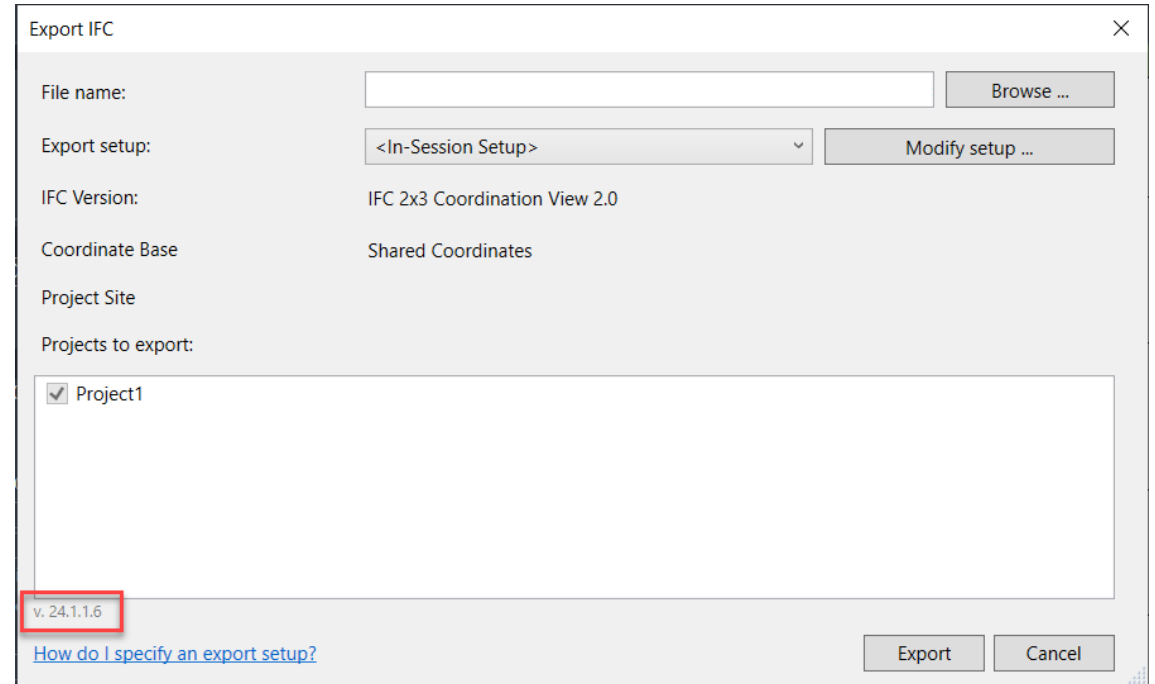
Export IFC
×

File name:
Browse ...

Export setup:
<In-Session Setup>
Modify setup ...

IFC Version:
IFC 2x3 Coordination View 2.0

Coordinate Base
Shared Coordinates

Project Site

Projects to export:

Project1

v. 24.1.1.6

How do I specify an export setup?

Export
Cancel